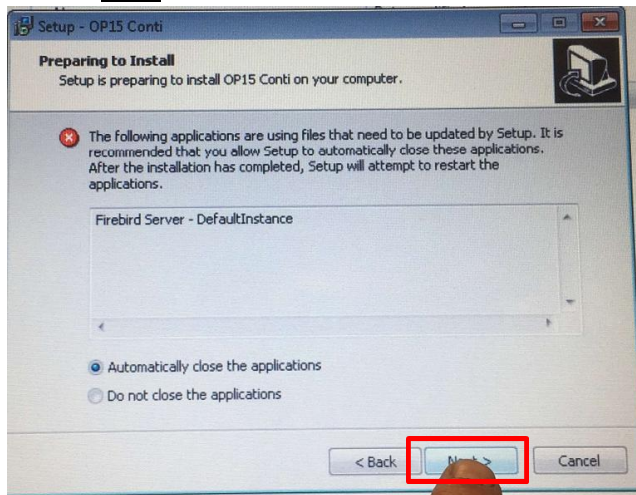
Setup - OP15 Conti

Preparing to Install

Setup is preparing to install OP15 Conti on your computer.

The following applications are using files that need to be updated by Setup. It is recommended that you allow Setup to automatically close these applications. After the installation has completed, Setup will attempt to restart the applications.

Firebird Server - DefaultInstance

Automatically close the applications

Do not close the applications

< Back

N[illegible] >

Cancel